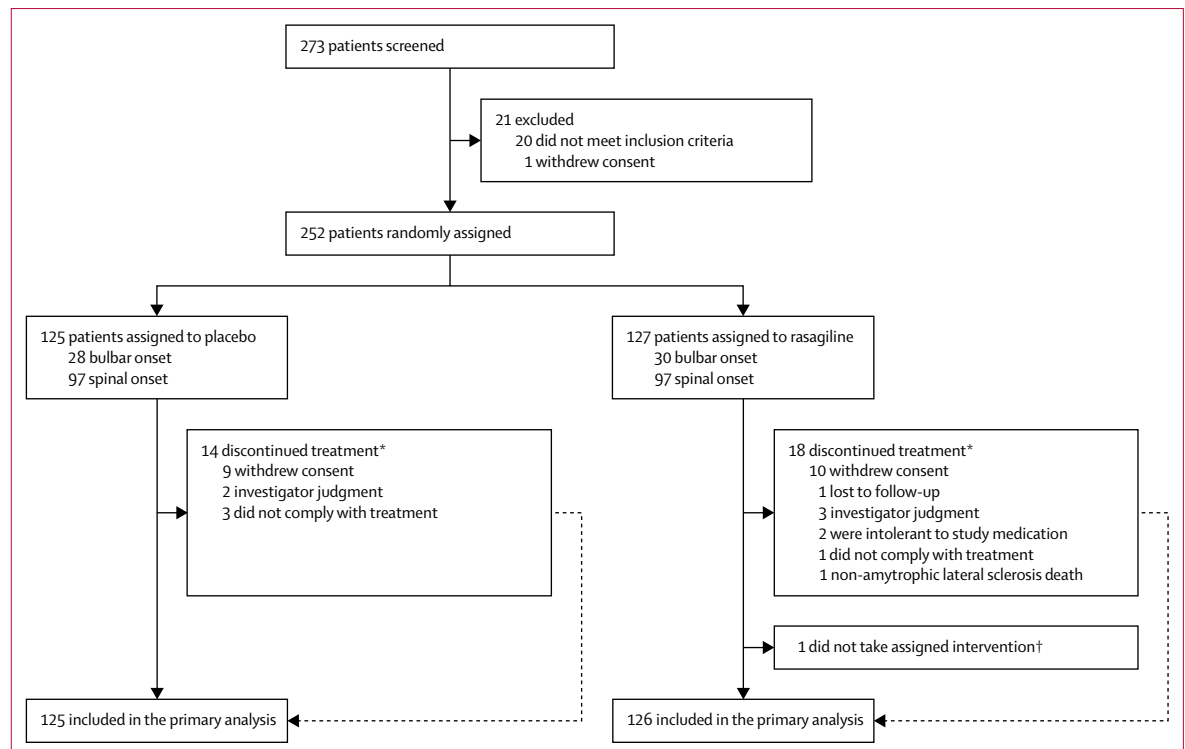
273 patients screened

21 excluded
20 did not meet inclusion criteria
1 withdrew consent

252 patients randomly assigned

125 patients assigned to placebo
28 bulbar onset
97 spinal onset

127 patients assigned to rasagiline
30 bulbar onset
97 spinal onset

14 discontinued treatment*
9 withdrew consent
2 investigator judgment
3 did not comply with treatment

18 discontinued treatment*
10 withdrew consent
1 lost to follow-up
3 investigator judgment
2 were intolerant to study medication
1 did not comply with treatment
1 non-amytrophic lateral sclerosis death

1 did not take assigned intervention†

125 included in the primary analysis

126 included in the primary analysis